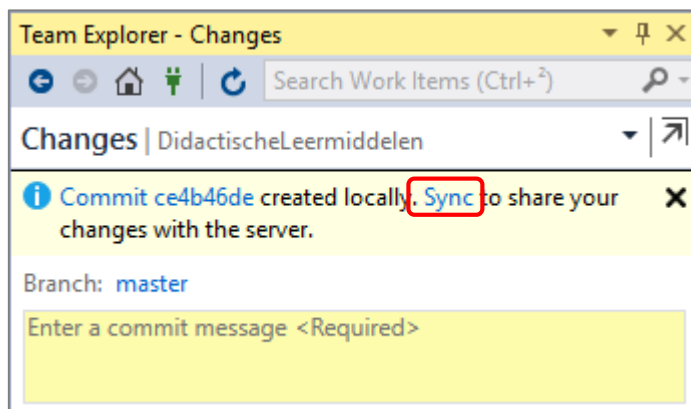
Team Explorer - Changes

Search Work Items (Ctrl+²)

Changes | DidactischeLeermiddelen

Commit ce4b46de created locally. Sync to share your changes with the server.

Branch: master

Enter a commit message <Required>